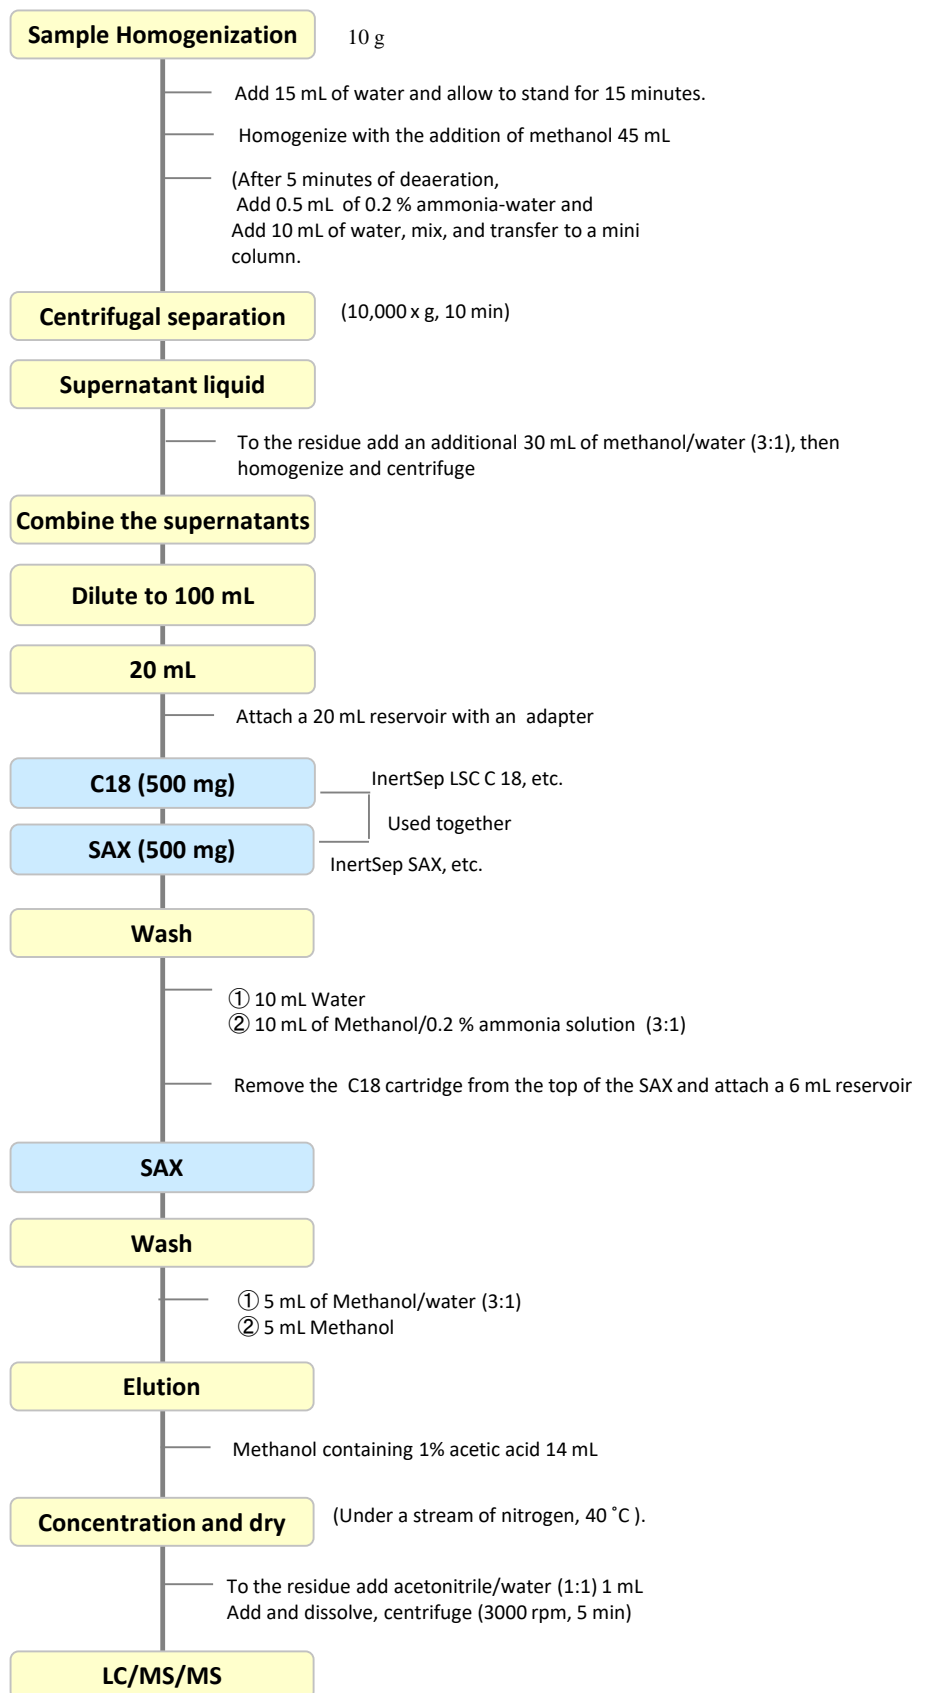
Sample Homogenization 10 g

Add 15 mL of water and allow to stand for 15 minutes.

Homogenize with the addition of methanol 45 mL

(After 5 minutes of deaeration, Add 0.5 mL of 0.2 % ammonia-water and Add 10 mL of water, mix, and transfer to a mini column.

Centrifugal separation (10,000 x g, 10 min)

Supernatant liquid

To the residue add an additional 30 mL of methanol/water (3:1), then homogenize and centrifuge

Combine the supernatants

Dilute to 100 mL

20 mL

Attach a 20 mL reservoir with an adapter

C18 (500 mg) InertSep LSC C 18, etc.

Used together

SAX (500 mg) InertSep SAX, etc.

Wash

① 10 mL Water
② 10 mL of Methanol/0.2 % ammonia solution (3:1)

Remove the C18 cartridge from the top of the SAX and attach a 6 mL reservoir

SAX

Wash

① 5 mL of Methanol/water (3:1)
② 5 mL Methanol

Elution

Methanol containing 1% acetic acid 14 mL

Concentration and dry (Under a stream of nitrogen, 40 ˚C ).

To the residue add acetonitrile/water (1:1) 1 mL
Add and dissolve, centrifuge (3000 rpm, 5 min)

LC/MS/MS